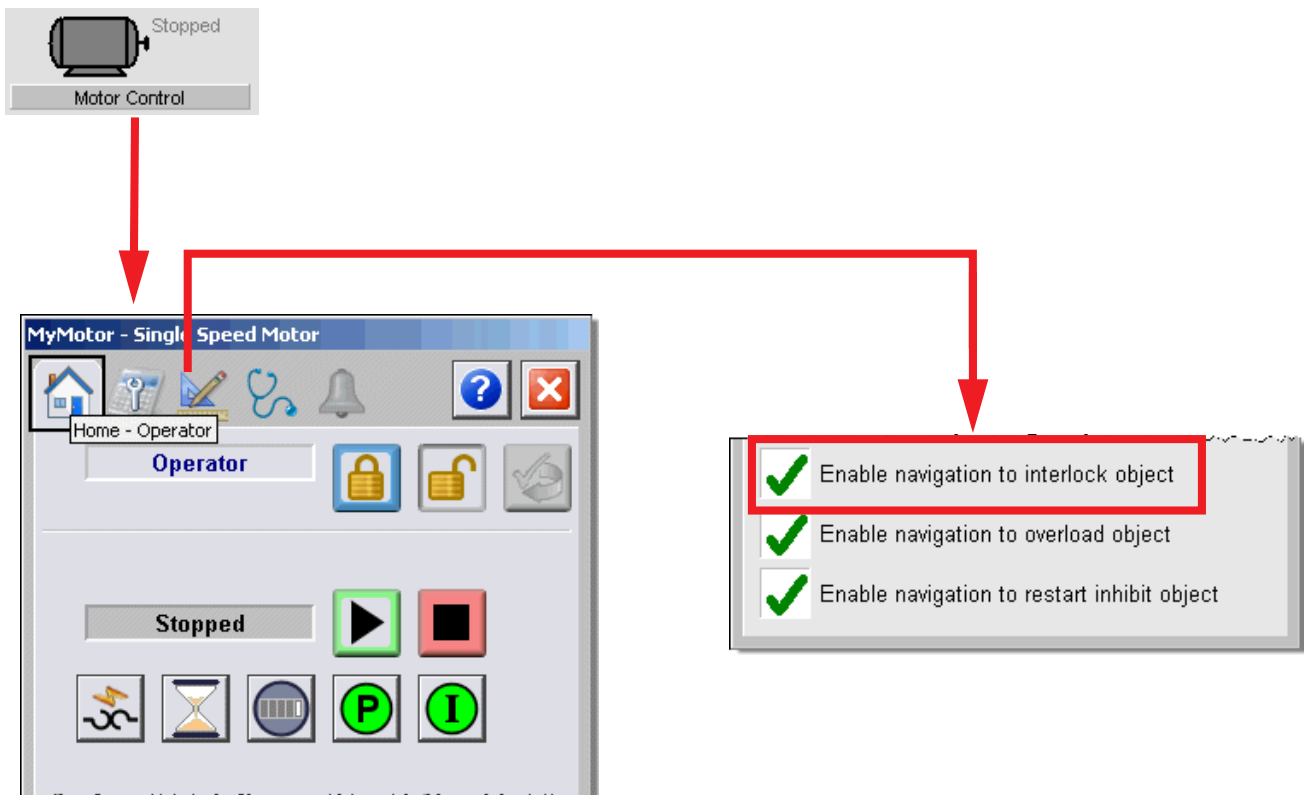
Stopped
Motor Control

MyMotor - Single Speed Motor
Home - Operator
Operator
Stopped
P
I

Enable navigation to interlock object
Enable navigation to overload object
Enable navigation to restart inhibit object